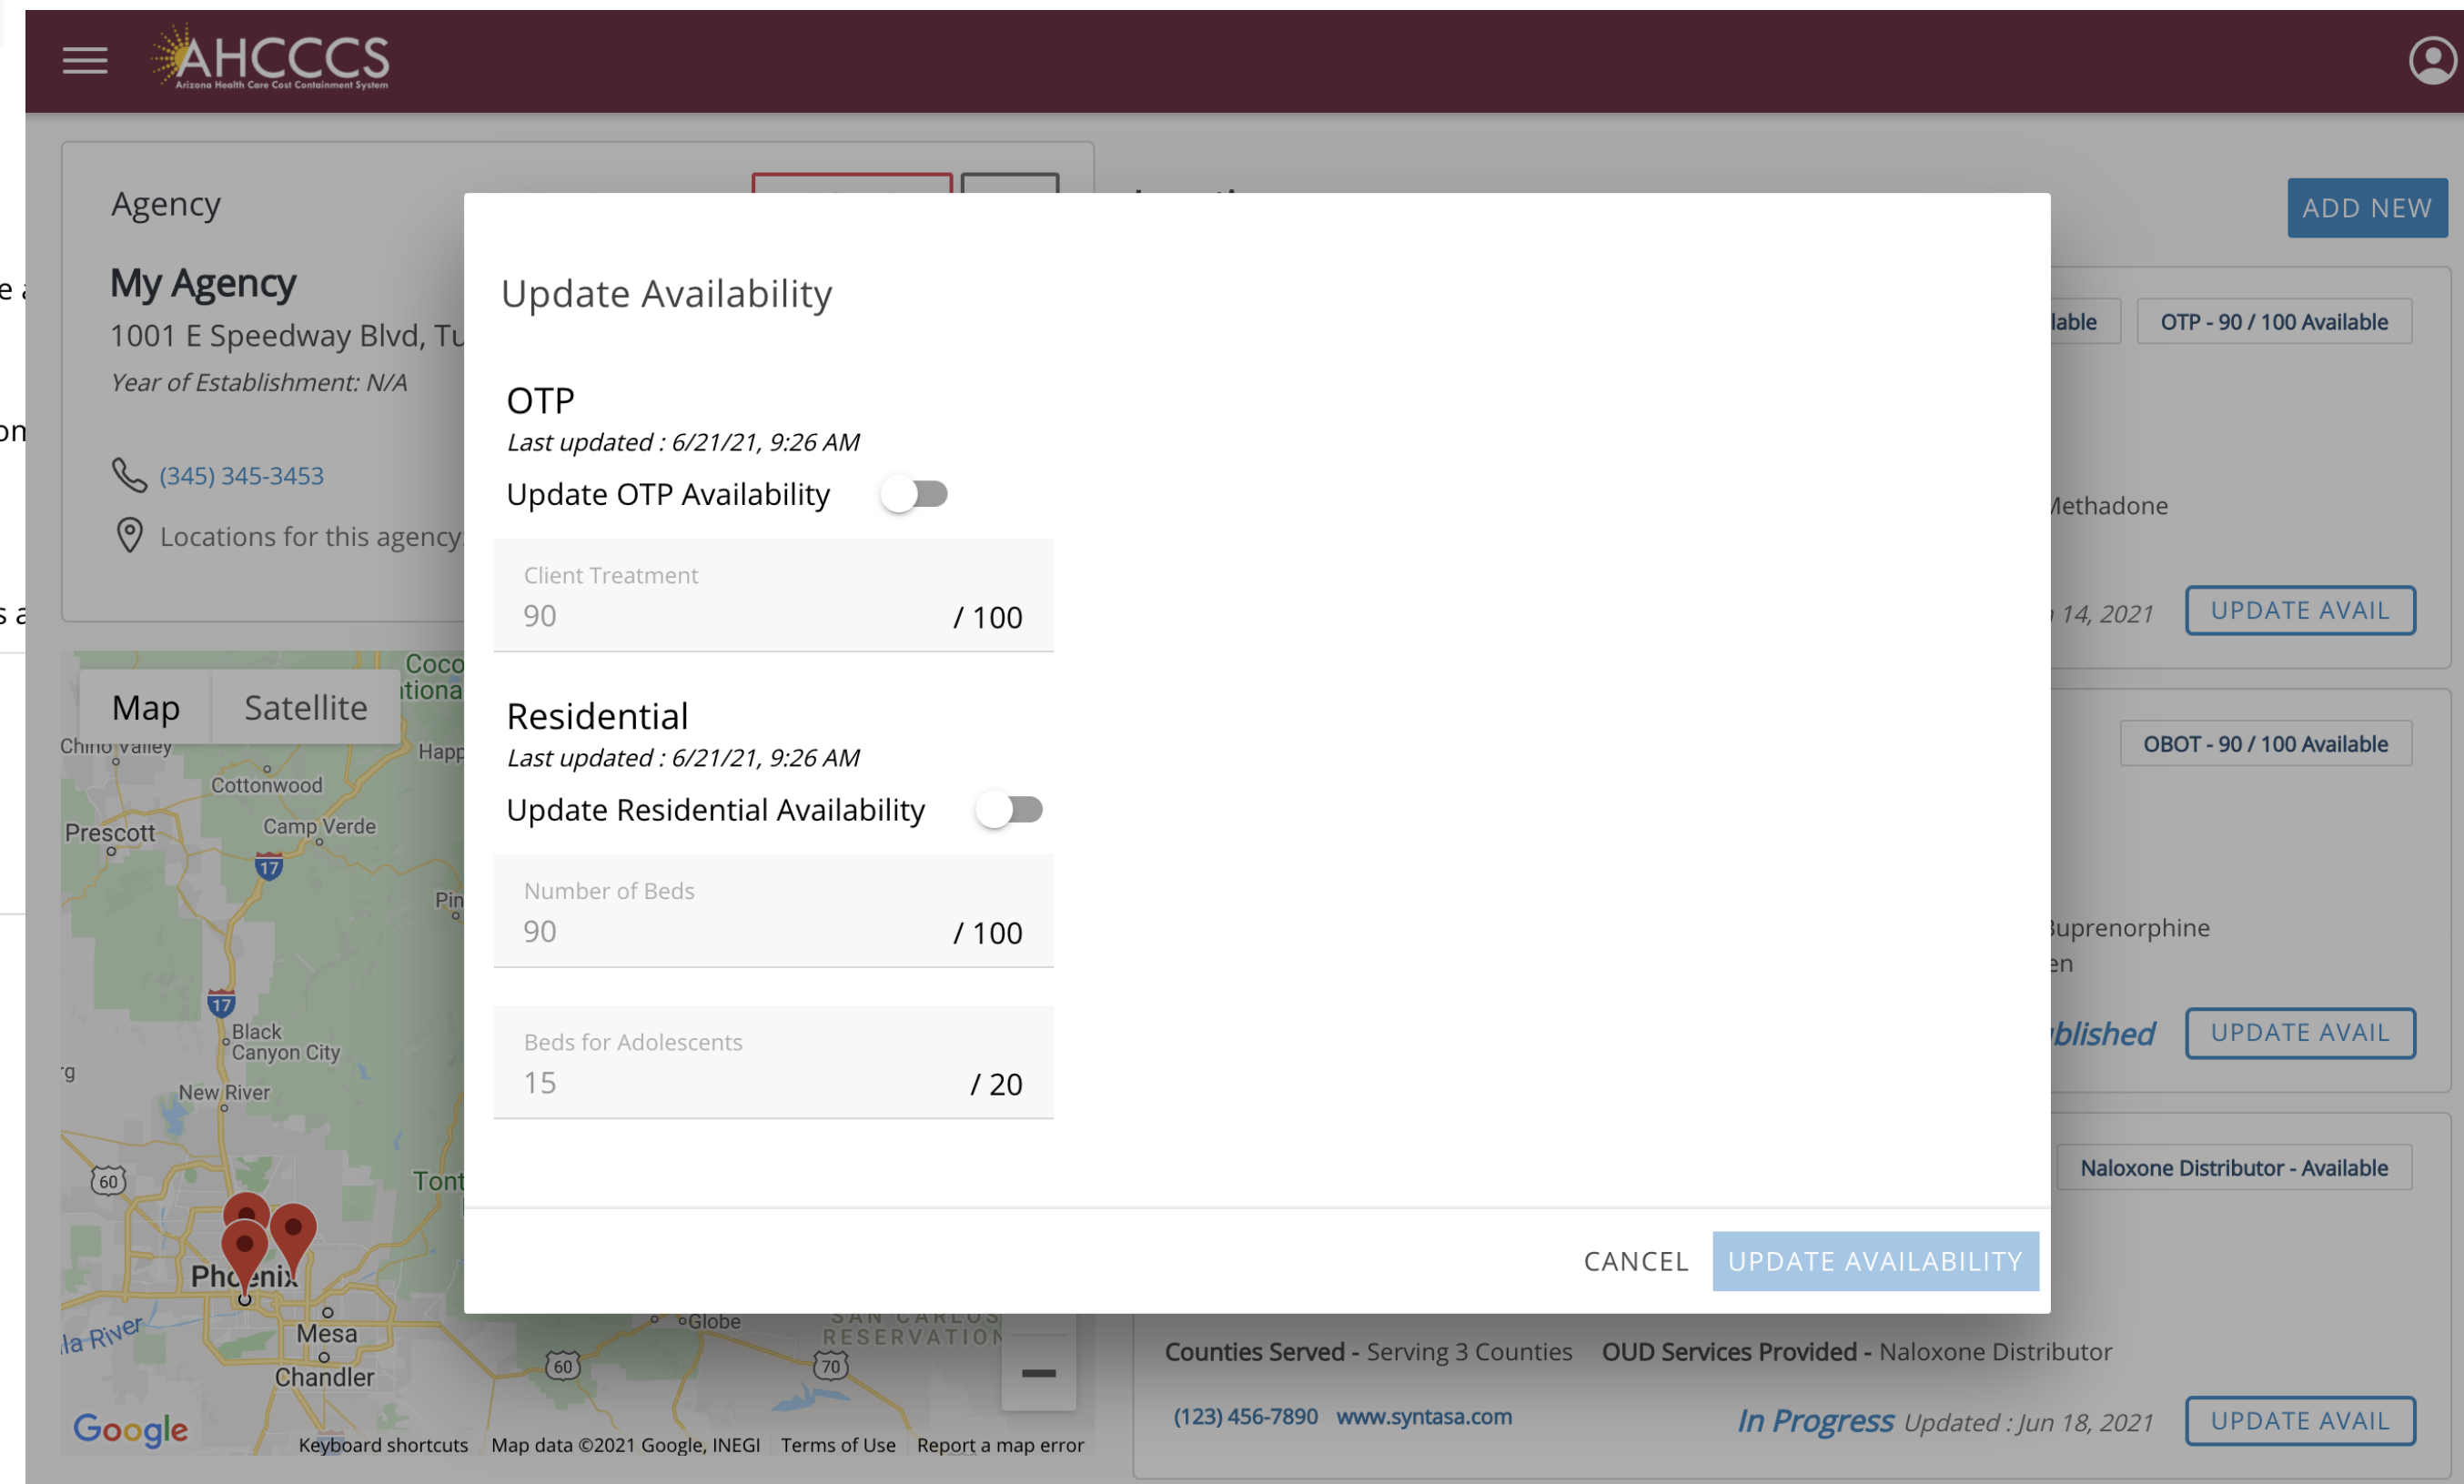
AHCCCS
Arizona Health Care Cost Containment System

Agency

My Agency
1001 E Speedway Blvd, Tu
Year of Establishment: N/A

(345) 345-3453

Locations for this agency

ADD NEW

lable
OTP - 90 / 100 Available

lethadone

14, 2021
UPDATE AVAIL

OBOT - 90 / 100 Available

uprenorphine
en

blished
UPDATE AVAIL

Naloxone Distributor - Available

Counties Served - Serving 3 Counties OUD Services Provided - Naloxone Distributor

(123) 456-7890 www.syntasa.com

In Progress Updated : Jun 18, 2021
UPDATE AVAIL

Map Satellite
Chino Valley
Coco
tiona
Happ
Cottonwood
Prescott
Camp Verde
17
Pin
17
Black Canyon City
New River
60
Tont
Phoenix
Mesa
Chandler
la River
Globe
SAN CARLOS RESERVATION
60
70
Google
Keyboard shortcuts Map data ©2021 Google, INEGI Terms of Use Report a map error

Update Availability

OTP
Last updated : 6/21/21, 9:26 AM
Update OTP Availability

Client Treatment
90 / 100

Residential
Last updated : 6/21/21, 9:26 AM
Update Residential Availability

Number of Beds
90 / 100

Beds for Adolescents
15 / 20

CANCEL UPDATE AVAILABILITY